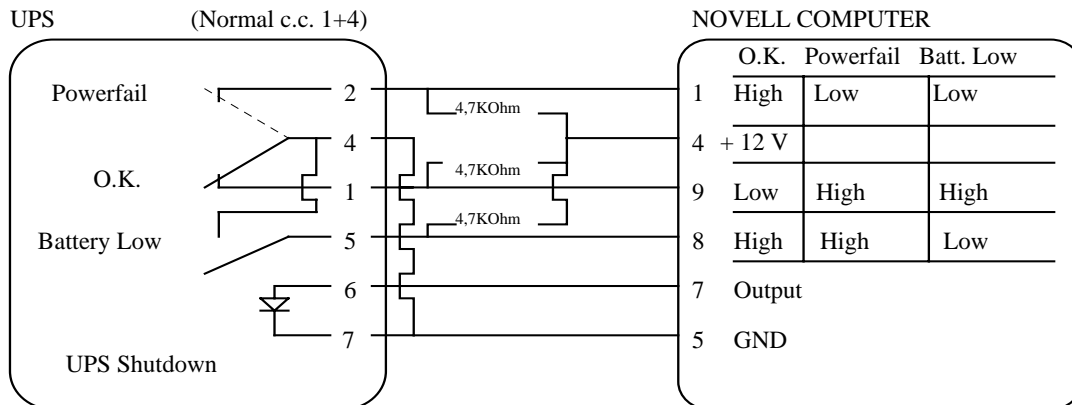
UPS (Normal c.c. 1+4)

NOVELL COMPUTER

Powerfail

O.K.

Battery Low

UPS Shutdown

2
4
1
5
6
7

4,7KOhm
4,7KOhm
4,7KOhm

| | O.K. | Powerfail | Batt. Low |
|---|---|---|---|
| 1 | High | Low | Low |
| 4 | + 12 V | | |
| 9 | Low | High | High |
| 8 | High | High | Low |
| 7 | Output | | |
| 5 | GND | | |